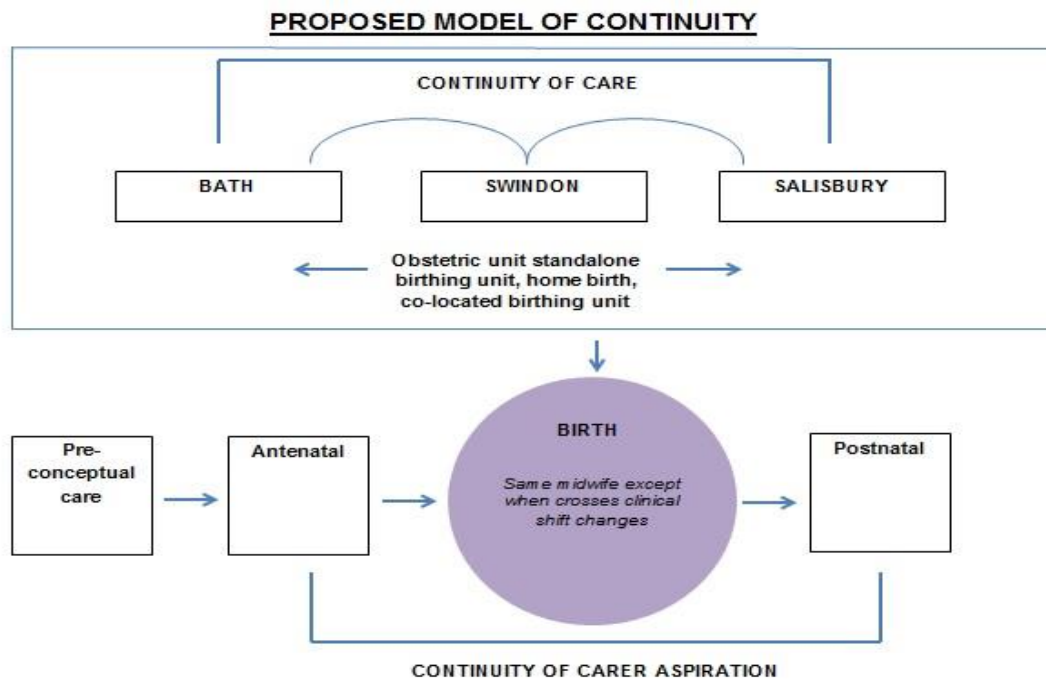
PROPOSED MODEL OF CONTINUITY

CONTINUITY OF CARE

BATH

SWINDON

SALISBURY

Obstetric unit standalone birthing unit, home birth, co-located birthing unit

Pre-conceptual care

Antenatal

BIRTH

Same midwife except when crosses clinical shift changes

Postnatal

CONTINUITY OF CARER ASPIRATION